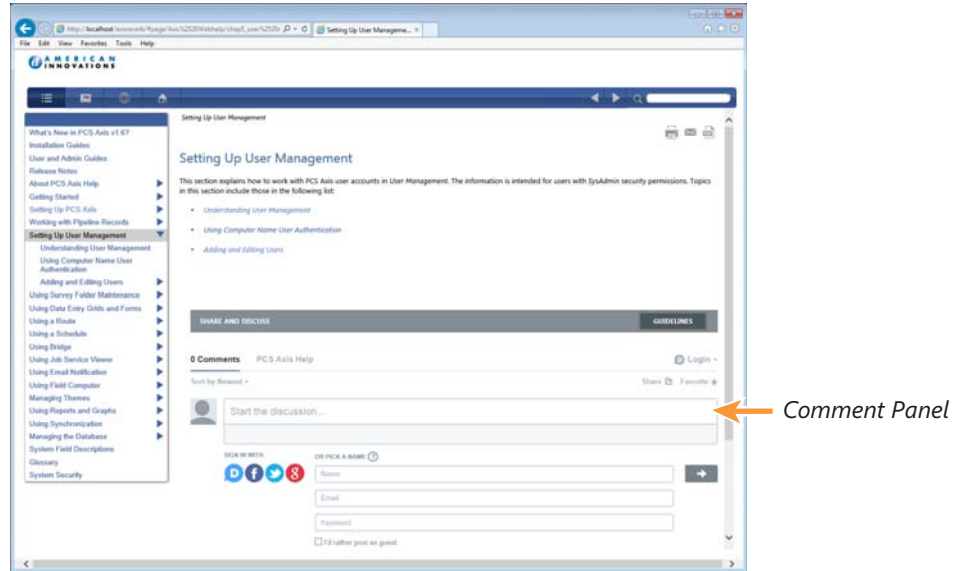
http://localhost/axis-web/#page/Axis%2520Webhelp/chap5_user%2520 Setting Up User Manageme... ×

File Edit View Favorites Tools Help

AMERICAN INNOVATIONS

What's New in PCS Axis v1.6?
Installation Guides
User and Admin Guides
Release Notes
About PCS Axis Help
Getting Started
Setting Up PCS Axis
Working with Pipeline Records
Setting Up User Management
Understanding User Management
Using Computer Name User Authentication
Adding and Editing Users
Using Survey Folder Maintenance
Using Data Entry Grids and Forms
Using a Route
Using a Schedule
Using Bridge
Using Job Service Viewer
Using Email Notification
Using Field Computer
Managing Themes
Using Reports and Graphs
Using Synchronization
Managing the Database
System Field Descriptions
Glossary
System Security

Setting Up User Management

Setting Up User Management

This section explains how to work with PCS Axis user accounts in User Management. The information is intended for users with SysAdmin security permissions. Topics in this section include those in the following list:

• Understanding User Management
• Using Computer Name User Authentication
• Adding and Editing Users

SHARE AND DISCUSS
GUIDELINES

0 Comments PCS Axis Help
Login
Sort by Newest
Share Favorite

Start the discussion...

SIGN IN WITH
OR PICK A NAME
Name
Email
Password
I'd rather post as guest

Comment Panel